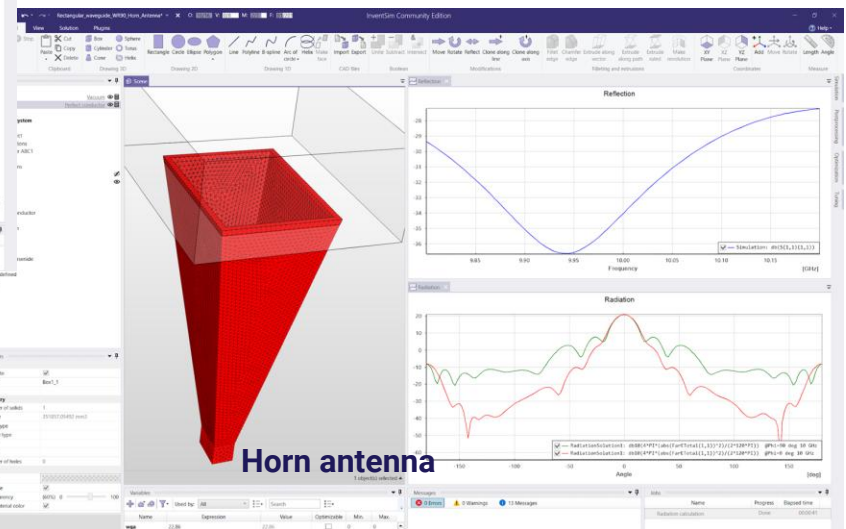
Rectangular_waveguide_WR90_Horn_Antenna* × O: V: M: F:

InventSim Community Edition

View Solution Plugins

Help

Paste Cut Copy Delete Box Cylinder Cone Sphere Torus Helix Rectangle Circle Ellipse Polygon Line Polyline B-spline Arc of circle Helix Make face Import Export Unite Subtract Intersect Move Rotate Reflect Clone along line Clone along axis Fillet edge Chamfer edge Extrude along vector Extrude along path Extrude rotate Make revolution XY Plane XZ Plane YZ Plane Add Move Rotate Length Angle

Clipboard Drawing 3D Drawing 1D CAD files Boolean Modifications Filleting and extrusions Coordinates Measure

Scene

Vacuum
Perfect conductor

ystem

5 object(s) selected

Reflection

Reflection

Simulation: db(S(1,1)[1,1])

9.85 9.90 9.95 10.00 10.05 10.10 10.15

Frequency [GHz]

Radiation

Radiation

RadiationSolution1: db10(4*PI*(abs(Far(Total(1,1)))^2)/(2*120*PI)) @Phi=90 deg 10 GHz
RadiationSolution1: db10(4*PI*(abs(Far(Total(1,1)))^2)/(2*120*PI)) @Phi=0 deg 10 GHz

-150 -100 -50 0 50 100 150

Angle [deg]

Horn antenna

Box1_1

Variables

Used by: All

Search

Name Expression Value Optimizable Min. Max.

Messages

0 Errors 0 Warnings 13 Messages

Info

Name Progress Elapsed time

Radiation calculation Done 00:00:01